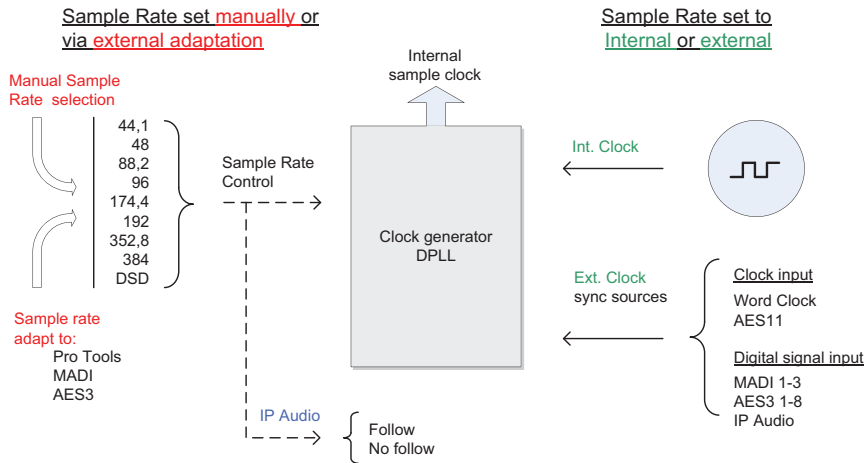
Sample Rate set manually or via external adaptation

Sample Rate set to Internal or external

Manual Sample Rate selection

44,1
48
88,2
96
174,4
192
352,8
384
DSD

Sample Rate Control

Internal sample clock

Clock generator DPLL

Int. Clock

Ext. Clock sync sources

Clock input
Word Clock
AES11

Digital signal input
MADI 1-3
AES3 1-8
IP Audio

Sample rate adapt to:
Pro Tools
MADI
AES3

IP Audio

Follow
No follow